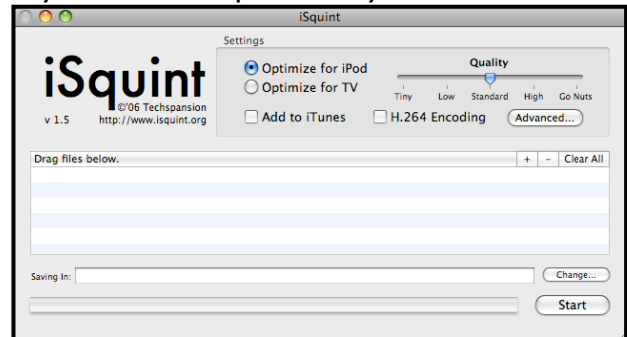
iSquint

iSquint
©'06 Techspansion
v 1.5 http://www.isquint.org

Settings
Optimize for iPod
Optimize for TV
Quality
Tiny Low Standard High Go Nuts
Add to iTunes
H.264 Encoding
Advanced...

Drag files below.
+ - Clear All

Saving In:
Change...
Start